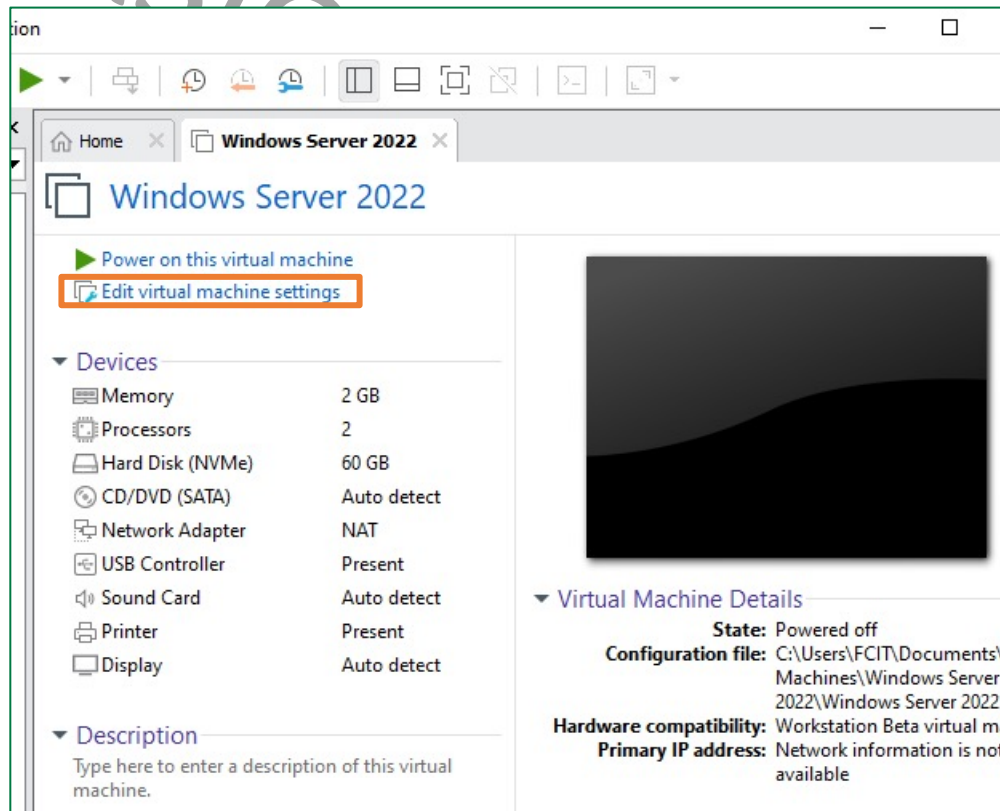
tion

Home
Windows Server 2022

Windows Server 2022

Power on this virtual machine
Edit virtual machine settings

Devices

| | |
|---|---|
| Memory | 2 GB |
| Processors | 2 |
| Hard Disk (NVMe) | 60 GB |
| CD/DVD (SATA) | Auto detect |
| Network Adapter | NAT |
| USB Controller | Present |
| Sound Card | Auto detect |
| Printer | Present |
| Display | Auto detect |

Description
Type here to enter a description of this virtual machine.

Virtual Machine Details

State: Powered off
Configuration file: C:\Users\FCIT\Documents\ Machines\Windows Server 2022\Windows Server 2022
Hardware compatibility: Workstation Beta virtual ma
Primary IP address: Network information is not available